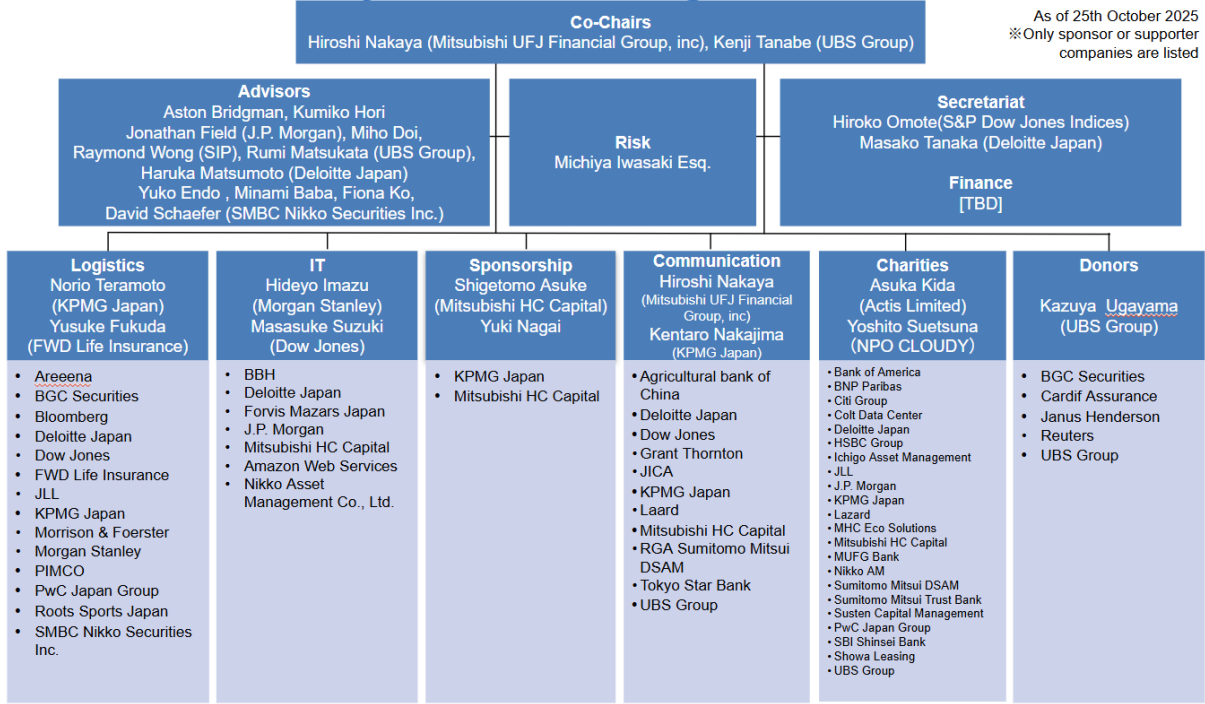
Co-Chairs
Hiroshi Nakaya (Mitsubishi UFJ Financial Group, inc), Kenji Tanabe (UBS Group)

As of 25th October 2025
※Only sponsor or supporter companies are listed

Advisors
Aston Bridgman, Kumiko Hori
Jonathan Field (J.P. Morgan), Miho Doi,
Raymond Wong (SIP), Rumi Matsukata (UBS Group),
Haruka Matsumoto (Deloitte Japan)
Yuko Endo , Minami Baba, Fiona Ko,
David Schaefer (SMBC Nikko Securities Inc.)

Risk
Michiya Iwasaki Esq.

Secretariat
Hiroko Omote(S&P Dow Jones Indices)
Masako Tanaka (Deloitte Japan)

Finance
[TBD]

Logistics
Norio Teramoto
(KPMG Japan)
Yusuke Fukuda
(FWD Life Insurance)

- Areeena
- BGC Securities
- Bloomberg
- Deloitte Japan
- Dow Jones
- FWD Life Insurance
- JLL
- KPMG Japan
- Morrison & Foerster
- Morgan Stanley
- PIMCO
- PwC Japan Group
- Roots Sports Japan
- SMBC Nikko Securities Inc.

IT
Hideyo Imazu
(Morgan Stanley)
Masasuke Suzuki
(Dow Jones)

- BBH
- Deloitte Japan
- Forvis Mazars Japan
- J.P. Morgan
- Mitsubishi HC Capital
- Amazon Web Services
- Nikko Asset Management Co., Ltd.

Sponsorship
Shigetomo Asuke
(Mitsubishi HC Capital)
Yuki Nagai

- KPMG Japan
- Mitsubishi HC Capital

Communication
Hiroshi Nakaya
(Mitsubishi UFJ Financial Group, inc)
Kentaro Nakajima
(KPMG Japan)

- Agricultural bank of China
- Deloitte Japan
- Dow Jones
- Grant Thornton
- JICA
- KPMG Japan
- Laard
- Mitsubishi HC Capital
- RGA Sumitomo Mitsui DSAM
- Tokyo Star Bank
- UBS Group

Charities
Asuka Kida
(Actis Limited)
Yoshito Suetsuna
(NPO CLOUDY)

- Bank of America
- BNP Paribas
- Citi Group
- Colt Data Center
- Deloitte Japan
- HSBC Group
- Ichigo Asset Management
- JLL
- J.P. Morgan
- KPMG Japan
- Lazard
- MHC Eco Solutions
- Mitsubishi HC Capital
- MUFG Bank
- Nikko AM
- Sumitomo Mitsui DSAM
- Sumitomo Mitsui Trust Bank
- Susten Capital Management
- PwC Japan Group
- SBI Shinsei Bank
- Showa Leasing
- UBS Group

Donors
Kazuya Ugayama
(UBS Group)

- BGC Securities
- Cardif Assurance
- Janus Henderson
- Reuters
- UBS Group